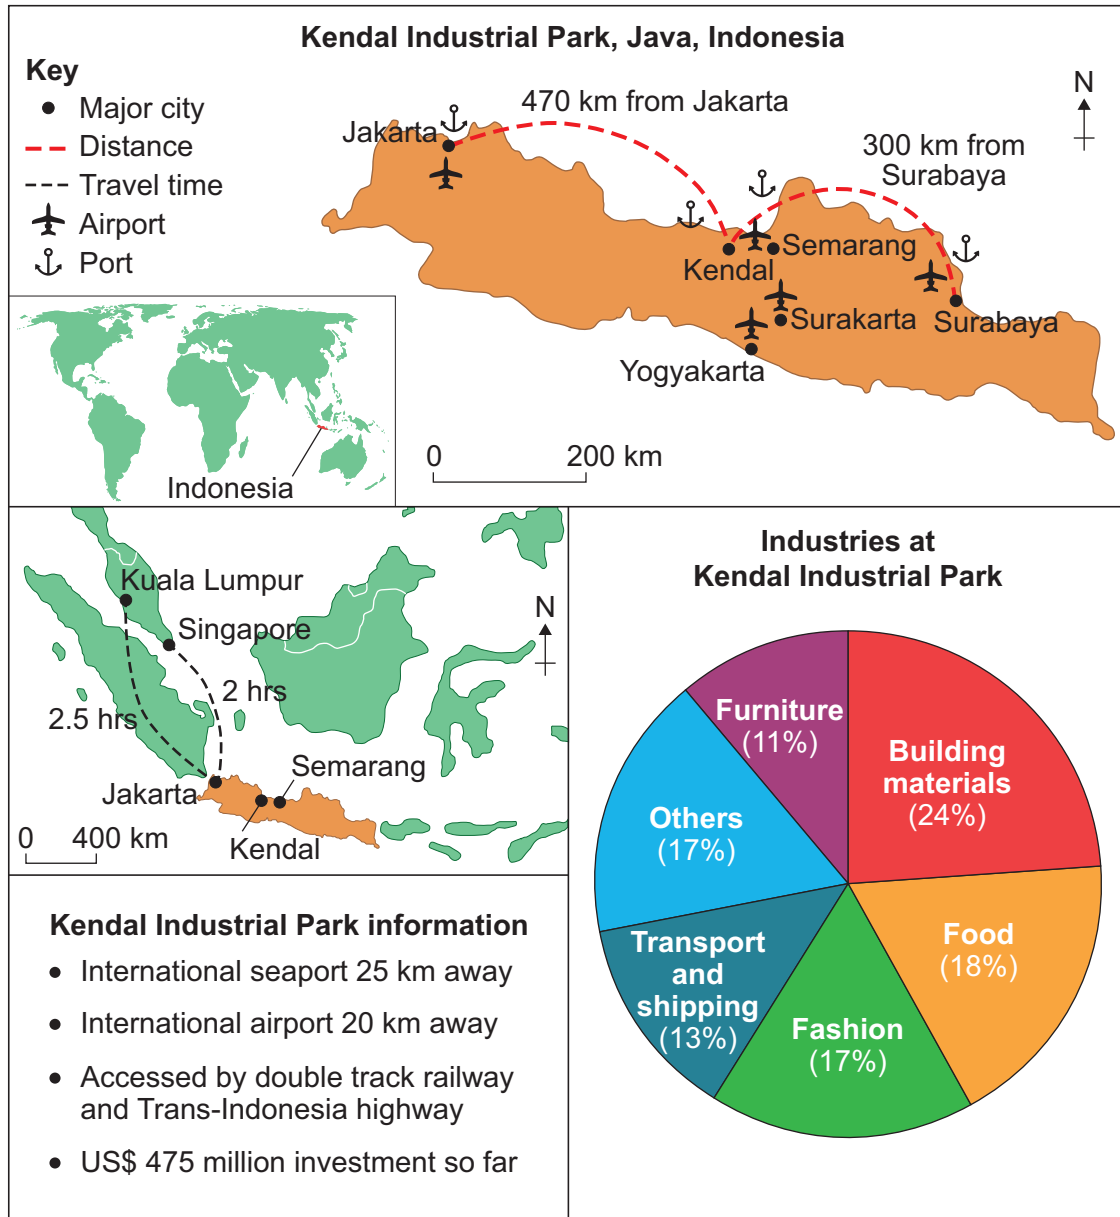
Kendal Industrial Park, Java, Indonesia

Key
Major city
Distance
Travel time
Airport
Port

470 km from Jakarta
300 km from Surabaya
N
Jakarta
Semarang
Kendal
Surakarta
Surabaya
Yogyakarta
0
200 km
Indonesia

Kuala Lumpur
Singapore
N
2 hrs
2.5 hrs
Semarang
Jakarta
0
400 km
Kendal

Industries at Kendal Industrial Park
Furniture (11%)
Building materials (24%)
Others (17%)
Food (18%)
Transport and shipping (13%)
Fashion (17%)

Kendal Industrial Park information
• International seaport 25 km away
• International airport 20 km away
• Accessed by double track railway and Trans-Indonesia highway
• US$ 475 million investment so far